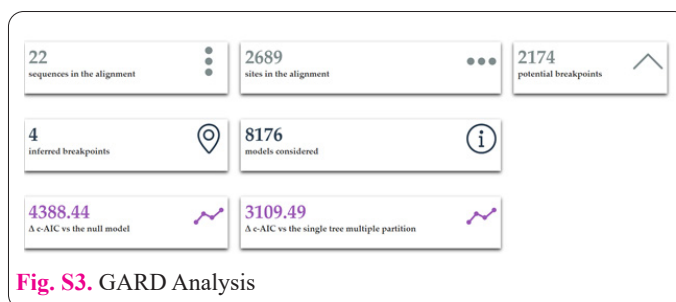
22
sequences in the alignment

2689
sites in the alignment

2174
potential breakpoints

4
inferred breakpoints

8176
models considered

4388.44
Δ c-AIC vs the null model

3109.49
Δ c-AIC vs the single tree multiple partition

Fig. S3. GARD Analysis